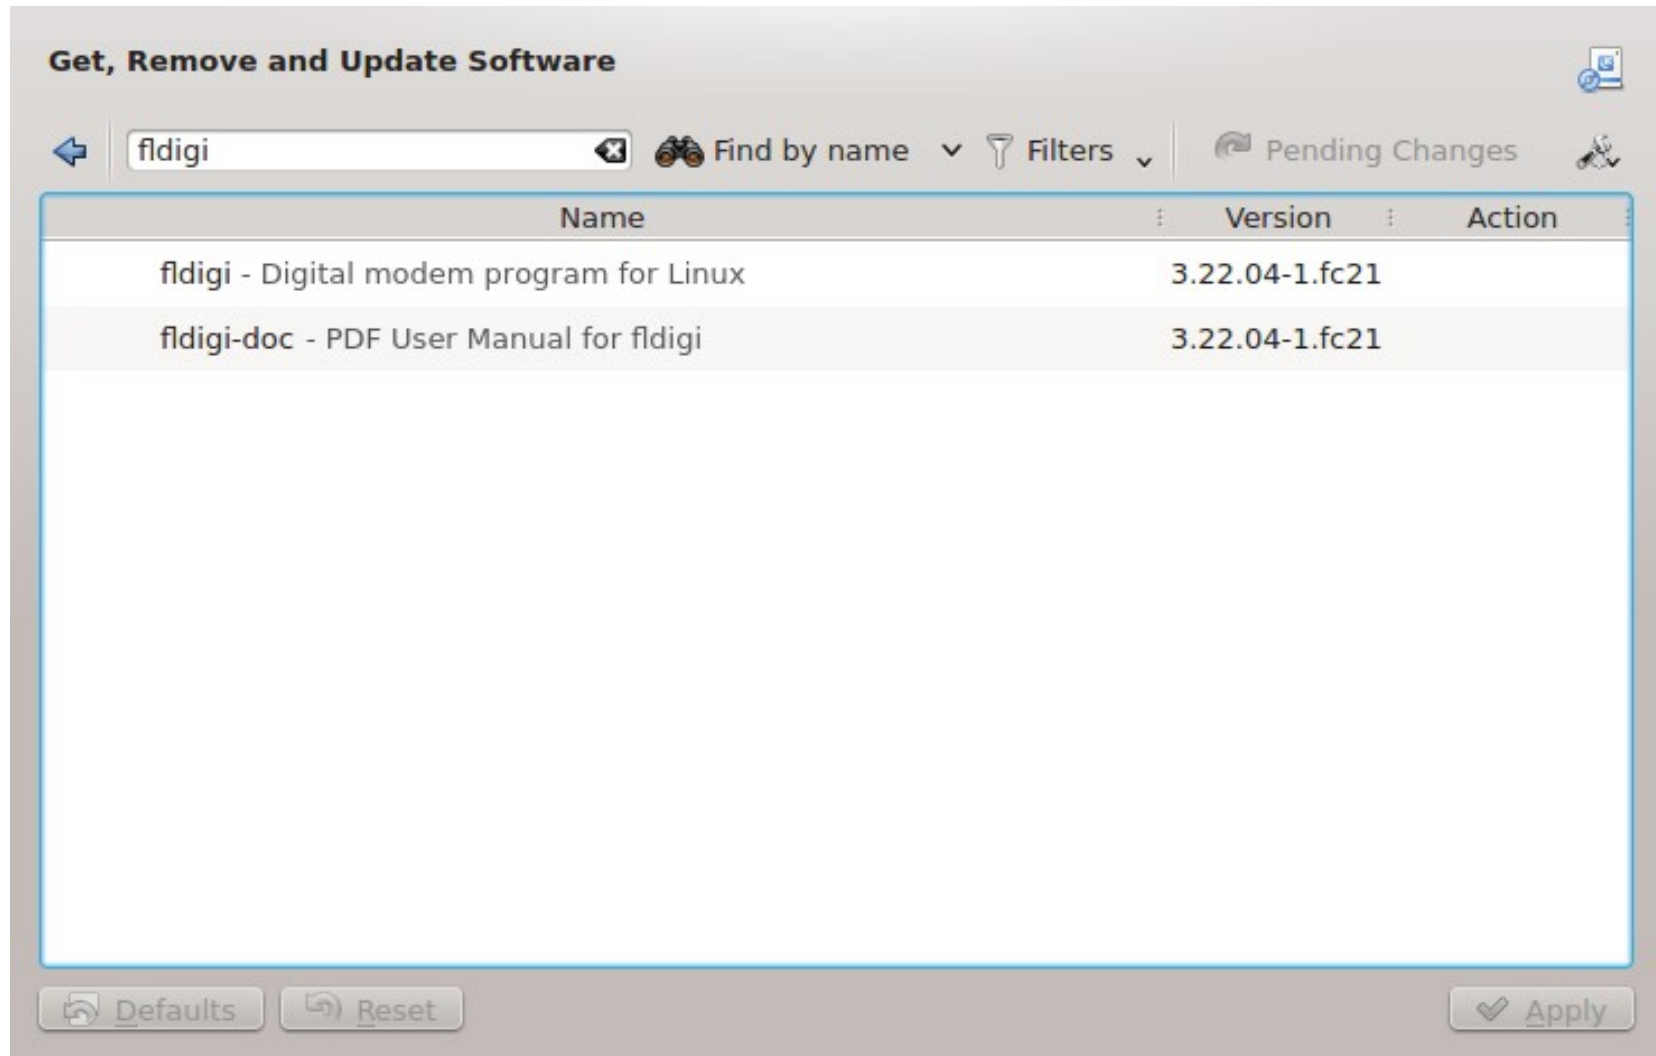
Get, Remove and Update Software

fldigi

Find by name

Filters

Pending Changes

| Name | Version | Action |
|---|---|---|
| fldigi - Digital modem program for Linux | 3.22.04-1.fc21 | |
| fldigi-doc - PDF User Manual for fldigi | 3.22.04-1.fc21 | |

Defaults

Reset

Apply